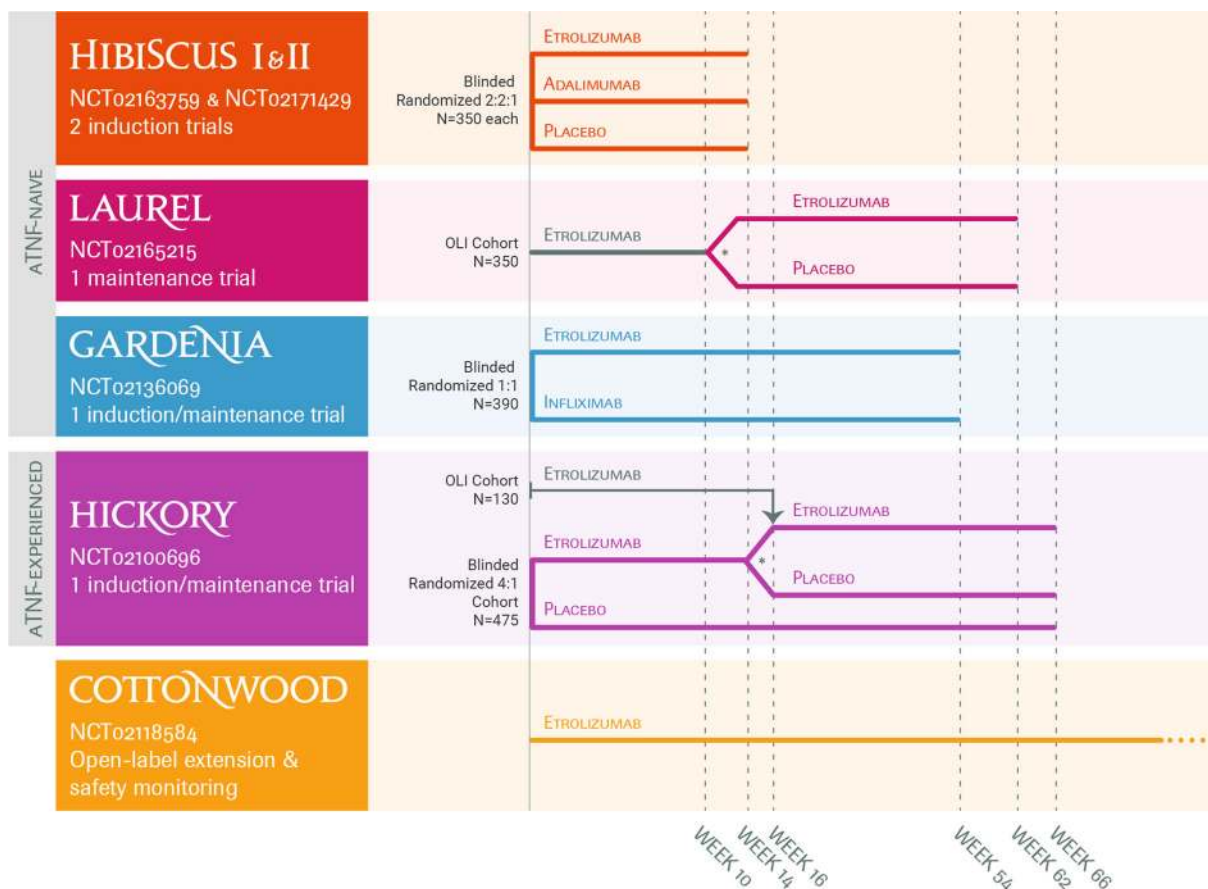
ATNF-NAIVE

HIBISCUS I&II
NCT02163759 & NCT02171429
2 induction trials

Blinded
Randomized 2:2:1
N=350 each

ETROLIZUMAB
ADALIMUMAB
PLACEBO

LAUREL
NCT02165215
1 maintenance trial

OLI Cohort
N=350

ETROLIZUMAB
*
ETROLIZUMAB
PLACEBO

GARDENIA
NCT02136069
1 induction/maintenance trial

Blinded
Randomized 1:1
N=390

ETROLIZUMAB
INFLIXIMAB

ATNF-EXPERIENCED

HICKORY
NCT02100696
1 induction/maintenance trial

OLI Cohort
N=130

ETROLIZUMAB

Blinded
Randomized 4:1
Cohort
N=475

ETROLIZUMAB
*
ETROLIZUMAB
PLACEBO
PLACEBO

COTTONWOOD
NCT02118584
Open-label extension & safety monitoring

ETROLIZUMAB

WEEK 10
WEEK 14
WEEK 16
WEEK 54
WEEK 62
WEEK 66